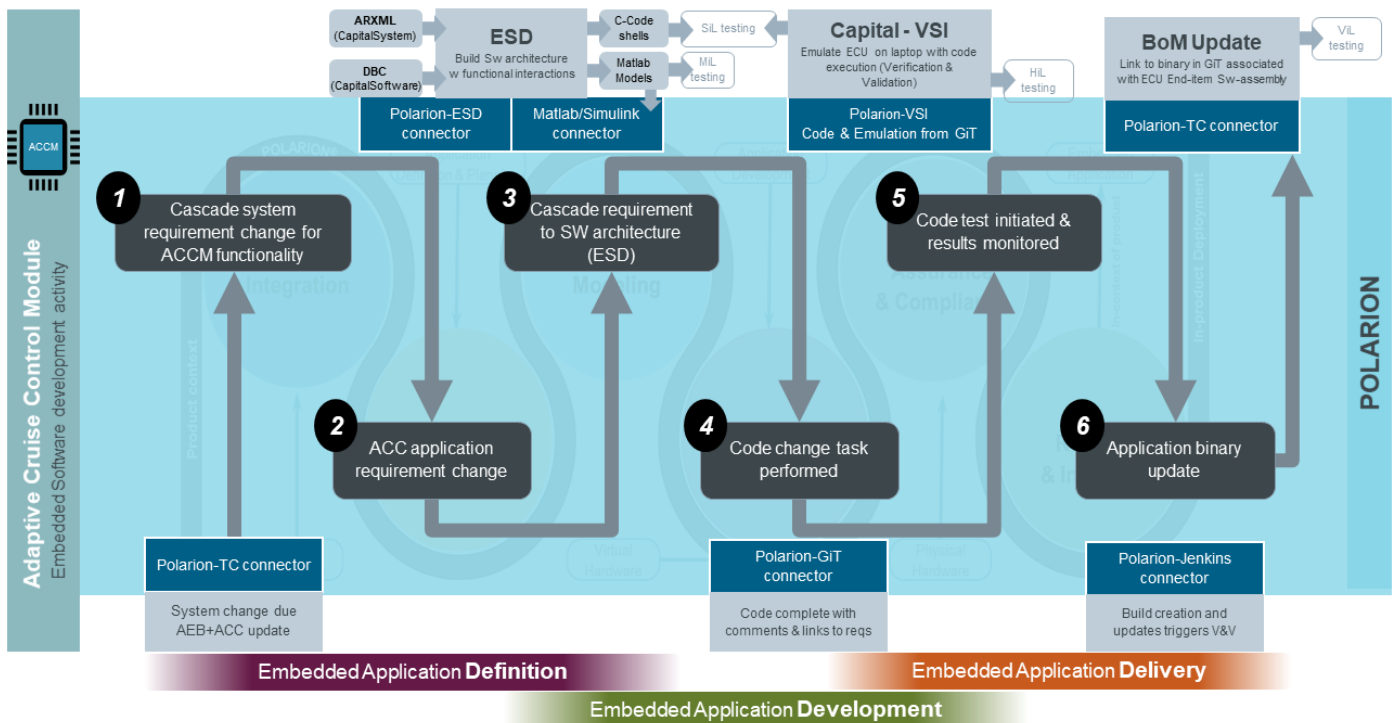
Adaptive Cruise Control Module
Embedded Software development activity

ACCM

ARXML (CapitalSystem)

DBC (CapitalSoftware)

ESD
Build Sw architecture w functional interactions

C-Code shells

SiL testing

Matlab Models

MiL testing

Capital - VSI
Emulate ECU on laptop with code execution (Verification & Validation)

HiL testing

BoM Update
Link to binary in GIT associated with ECU End-item Sw-assembly

ViL testing

Polarion-ESD connector

Matlab/Simulink connector

Polarion-VSI Code & Emulation from GiT

Polarion-TC connector

1
Cascade system requirement change for ACCM functionality

3
Cascade requirement to SW architecture (ESD)

5
Code test initiated & results monitored

2
ACC application requirement change

4
Code change task performed

6
Application binary update

POLARION

Polarion-TC connector
System change due AEB+ACC update

Polarion-GiT connector
Code complete with comments & links to reqs

Polarion-Jenkins connector
Build creation and updates triggers V&V

Embedded Application Definition

Embedded Application Delivery

Embedded Application Development